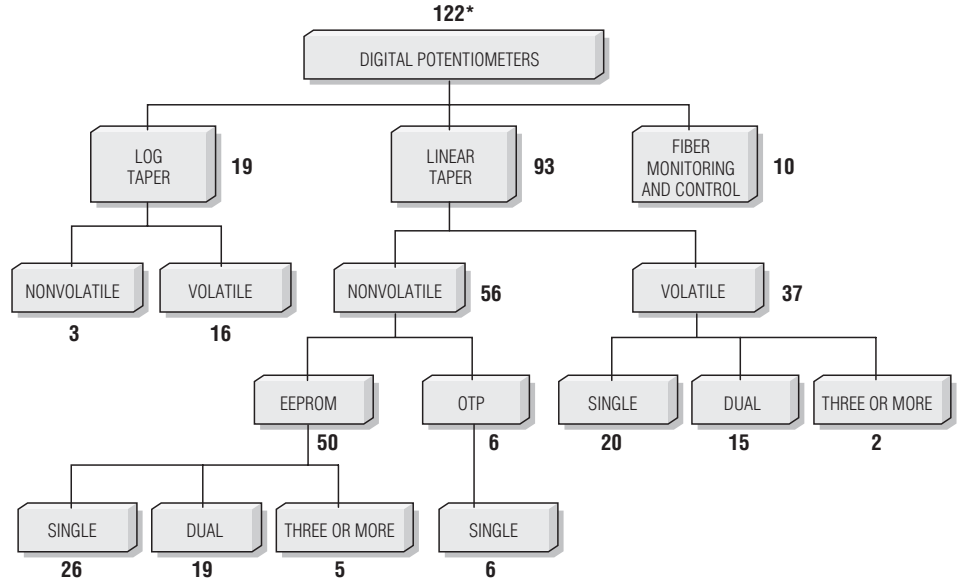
122*
DIGITAL POTENTIOMETERS

LOG TAPER
19

LINEAR TAPER
93

FIBER MONITORING AND CONTROL
10

NONVOLATILE
3

VOLATILE
16

NONVOLATILE
56

VOLATILE
37

EEPROM
50

OTP
6

SINGLE
20

DUAL
15

THREE OR MORE
2

SINGLE
26

DUAL
19

THREE OR MORE
5

SINGLE
6